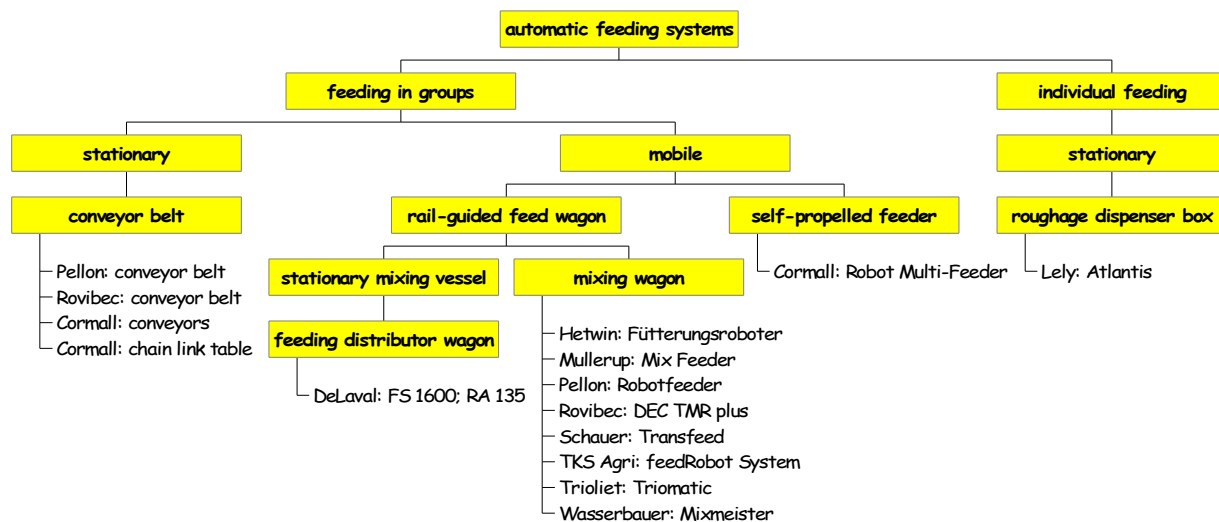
automatic feeding systems

feeding in groups

individual feeding

stationary

mobile

stationary

conveyor belt

Pellon: conveyor belt
Rovibec: conveyor belt
Cormall: conveyors
Cormall: chain link table

rail-guided feed wagon

self-propelled feeder

Cormall: Robot Multi-Feeder

roughage dispenser box

Lely: Atlantis

stationary mixing vessel

feeding distributor wagon

DeLaval: FS 1600; RA 135

mixing wagon

Hetwin: Fütterungsroboter
Mullerup: Mix Feeder
Pellon: Robotfeeder
Rovibec: DEC TMR plus
Schauer: Transfeed
TKS Agri: feedRobot System
Trioliet: Triomatic
Wasserbauer: Mixmeister